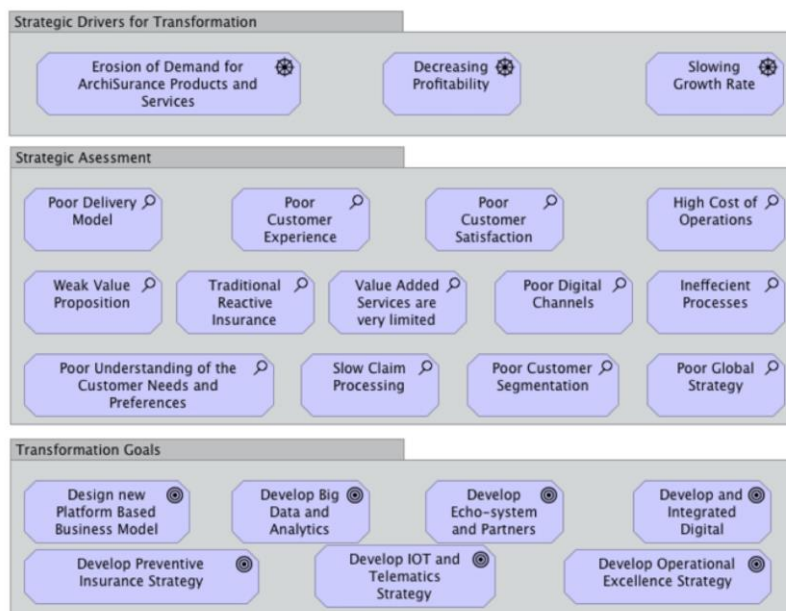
Strategic Drivers for Transformation

Erosion of Demand for ArchiSurance Products and Services

Decreasing Profitability

Slowing Growth Rate

Strategic Asessment

Poor Delivery Model

Poor Customer Experience

Poor Customer Satisfaction

High Cost of Operations

Weak Value Proposition

Traditional Reactive Insurance

Value Added Services are very limited

Poor Digital Channels

Ineffecient Processes

Poor Understanding of the Customer Needs and Preferences

Slow Claim Processing

Poor Customer Segmentation

Poor Global Strategy

Transformation Goals

Design new Platform Based Business Model

Develop Big Data and Analytics

Develop Echo-system and Partners

Develop and Integrated Digital

Develop Preventive Insurance Strategy

Develop IOT and Telematics Strategy

Develop Operational Excellence Strategy